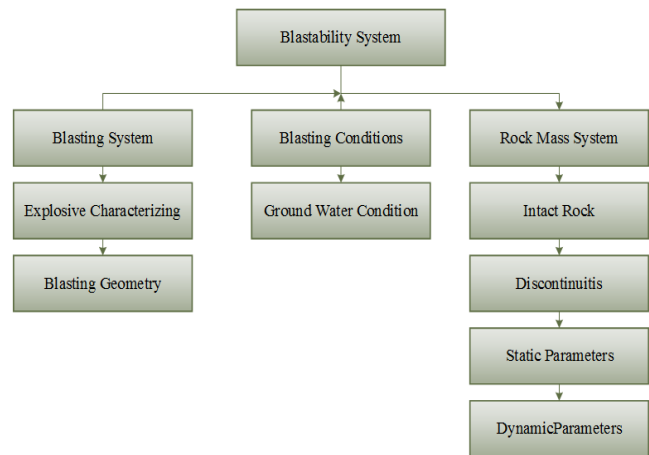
Blastability System

Blasting System

Explosive Characterizing

Blasting Geometry

Blasting Conditions

Ground Water Condition

Rock Mass System

Intact Rock

Discontinuitis

Static Parameters

DynamicParameters